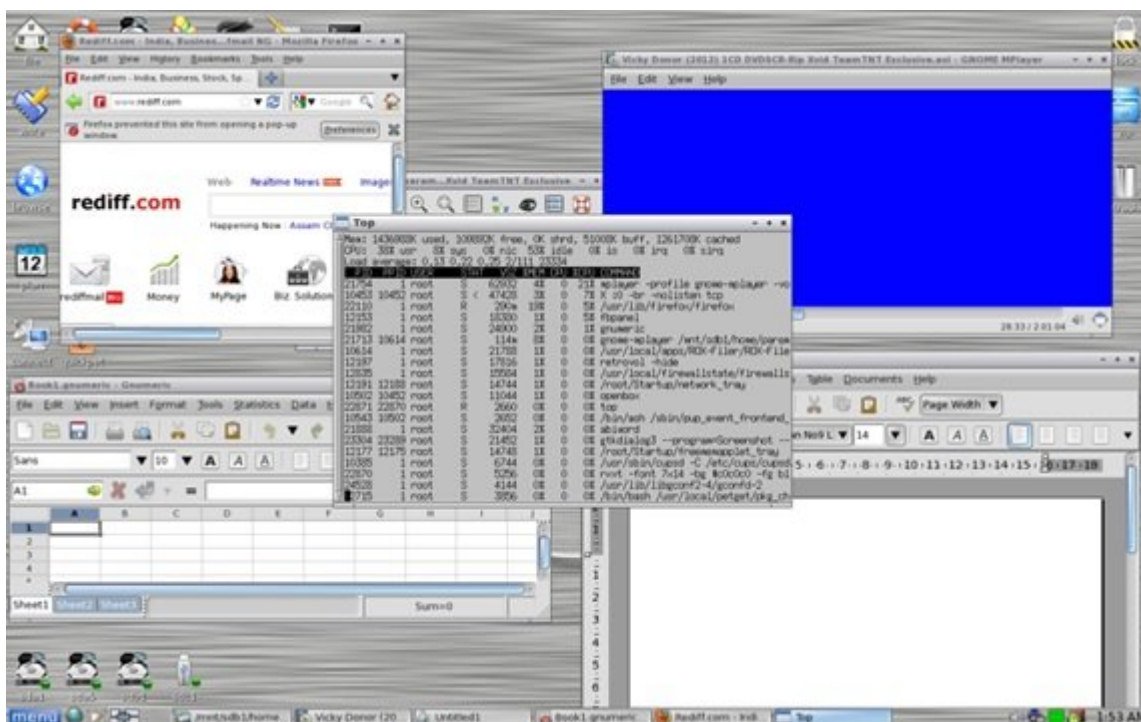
Rediff.com - India, Business...Email NG - Mozilla Firefox
File Edit View History Bookmarks Tools Help
Rediff.com - India, Business, Stock, Sp...
www.rediff.com
Firefox prevented this site from opening a pop-up window.
Preferences
rediff.com
Web Realtime News Images
Happening Now : Assam Cl
rediffmail Money MyPage Biz Solution

Vicky Donor (2012) 1CD DVDSCR-Rip Xvid TeamTNT Exclusive.avi - GNOME MPlayer
File Edit View Help
28:33 / 2:01:04

Top
Mem: 1436000K used, 10000K free, 0K shrd, 51000K buff, 1261700K cached
CPU: 38% usr 5% sys 0% nic 53% idle 0% io 0% irq 0% sirq
Load average: 0.13 0.22 0.25 2/111 23334
PID PPID USER STAT VSZ %MEM CPU %CPU COMMAND
21754 1 root S 62932 4% 0 21% mplayer -profile gnome-mplayer -vo
10452 10452 root S < 47420 3% 0 7% X :0 -br -nolisten tcp
22110 1 root R 290m 19% 0 5% /usr/lib/firefox/firefox
12153 1 root S 18380 1% 0 5% fbpanel
21982 1 root S 24000 2% 0 1% gnumeric
21713 10614 root S 114m 8% 0 0% gnome-mplayer /mnt/sdb1/home/parse
10614 1 root S 21788 1% 0 0% /usr/local/apps/ROX-Filer/ROX-File
22187 1 root S 17616 1% 0 0% retrovol -hide
12835 1 root S 15584 1% 0 0% /usr/local/firewallstate/firewalls
12191 12188 root S 14744 1% 0 0% /root/Startup/network_tray
10502 10452 root S 11044 1% 0 0% openbox
22871 22870 root R 2660 0% 0 0% top
10543 10502 root S 2652 0% 0 0% /bin/ash /sbin/pup_event_frontend_
21888 1 root S 32404 2% 0 0% abiword
23304 23289 root S 21452 1% 0 0% gtkdialog3 --program=Screenshot --
12177 12175 root S 14748 1% 0 0% /root/Startup/freememapplet_tray
10385 1 root S 6744 0% 0 0% /usr/sbin/cupsd -C /etc/cups/cupsd
22870 1 root S 5256 0% 0 0% rxvt -font 7x14 -bg #c0c0c0 -fg bl
14528 1 root S 4144 0% 0 0% /usr/lib/libgconf2-4/gconfd-2
2715 1 root S 3856 0% 0 0% /bin/bash /usr/local/petget/pkg_ch

Book1.gnumeric - Gnumeric
File Edit View Insert Format Tools Statistics Data
Sans 10 A A A
A1 =
A B C D E F G H I
Sheet1 Sheet2 Sheet3 Sum=0

Table Documents Help
Page Width
Nimbus Sans L 14 A A A
5 · 6 · 7 · 8 · 9 · 10 · 11 · 12 · 13 · 14 · 15 · 16 · 17 · 18

menu /mnt/sdb1/home Vicky Donor (20 Untitled1 Book1.gnumeric Rediff.com - Indi Top 1:53 AM